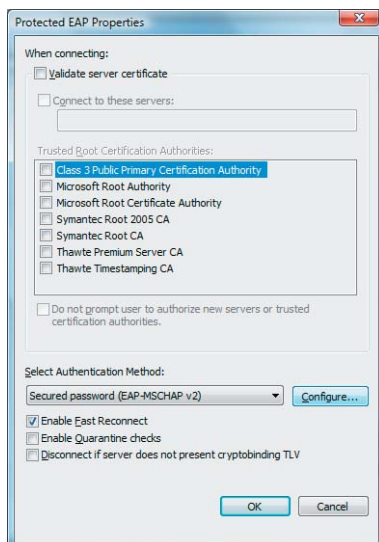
Protected EAP Properties

When connecting:

Validate server certificate

Connect to these servers:

Trusted Root Certification Authorities:

Class 3 Public Primary Certification Authority
Microsoft Root Authority
Microsoft Root Certificate Authority
Symantec Root 2005 CA
Symantec Root CA
Thawte Premium Server CA
Thawte Timestamping CA

Do not prompt user to authorize new servers or trusted certification authorities.

Select Authentication Method:

Secured password (EAP-MSCHAP v2)

Configure...

Enable Fast Reconnect
Enable Quarantine checks
Disconnect if server does not present cryptobinding TLV

OK
Cancel